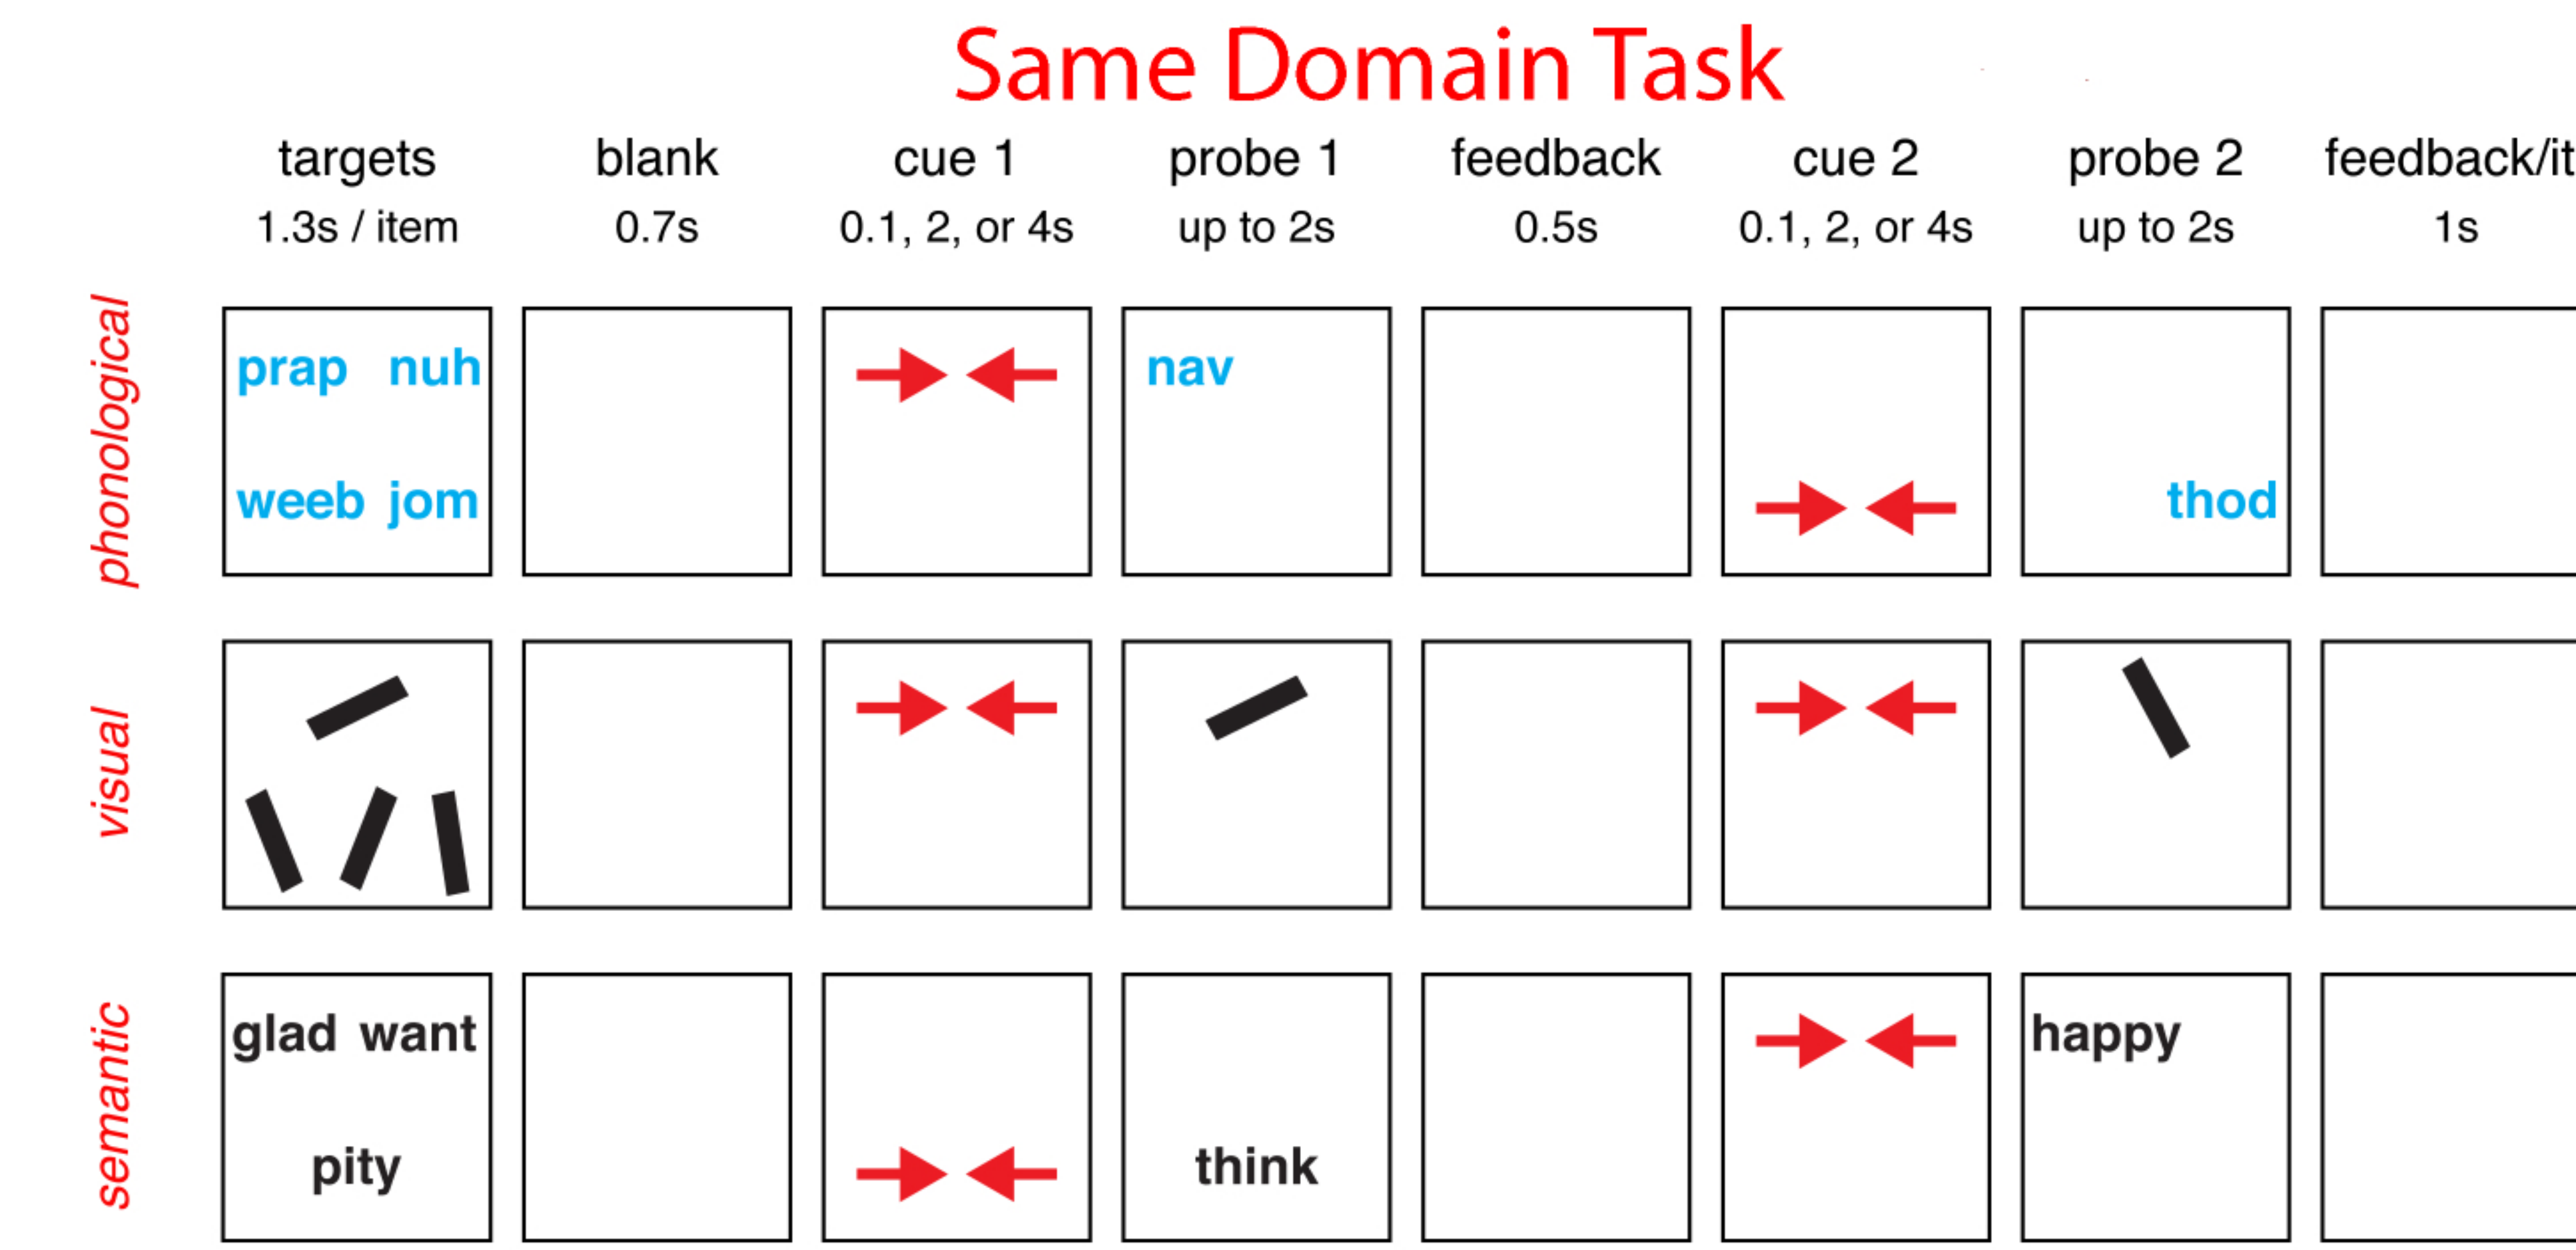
Same Domain Task

targets 1.3s / item

blank 0.7s

cue 1 0.1, 2, or 4s

probe 1 up to 2s

feedback 0.5s

cue 2 0.1, 2, or 4s

probe 2 up to 2s

feedback/it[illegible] 1s

phonological

prap nuh

weeb jom

nav

thod

visual

semantic

glad want

pity

think

happy